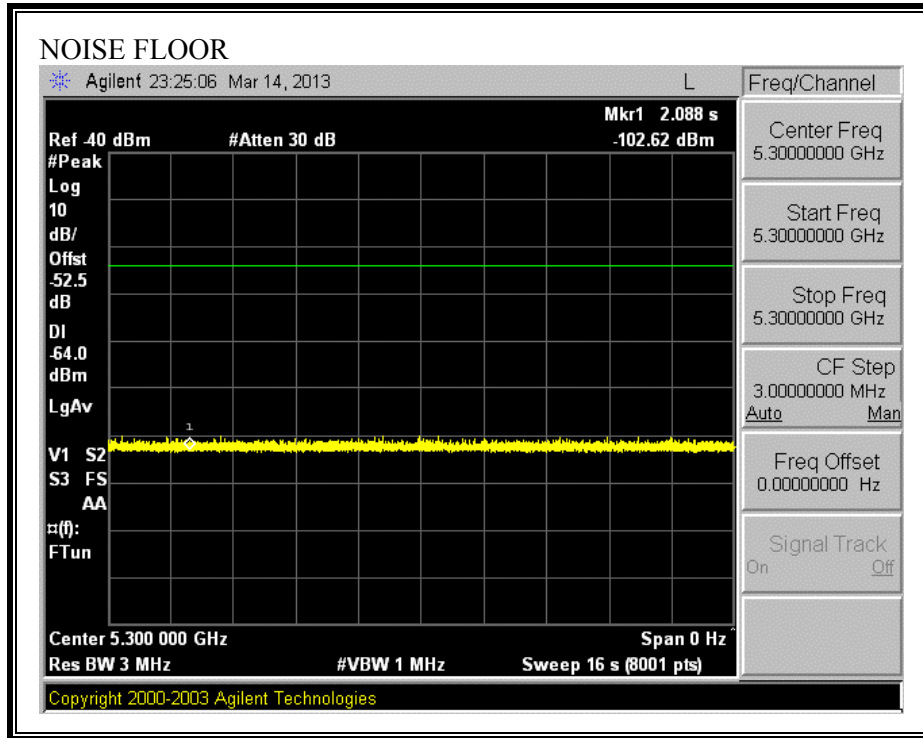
NOISE FLOOR

Agilent 23:25:06 Mar 14, 2013

L

Freq/Channel

Mkr1 2.088 s

Ref -40 dBm #Atten 30 dB -102.62 dBm

#Peak
Log
10
dB/
Offst
-52.5
dB
Dl
-64.0
dBm
LgAv

1

V1 S2
S3 FS
AA
¤(f):
FTun

Center 5.300 000 GHz Span 0 Hz
Res BW 3 MHz #VBW 1 MHz Sweep 16 s (8001 pts)

Copyright 2000-2003 Agilent Technologies

Center Freq
5.30000000 GHz

Start Freq
5.30000000 GHz

Stop Freq
5.30000000 GHz

CF Step
3.00000000 MHz
Auto Man

Freq Offset
0.00000000 Hz

Signal Track
On Off